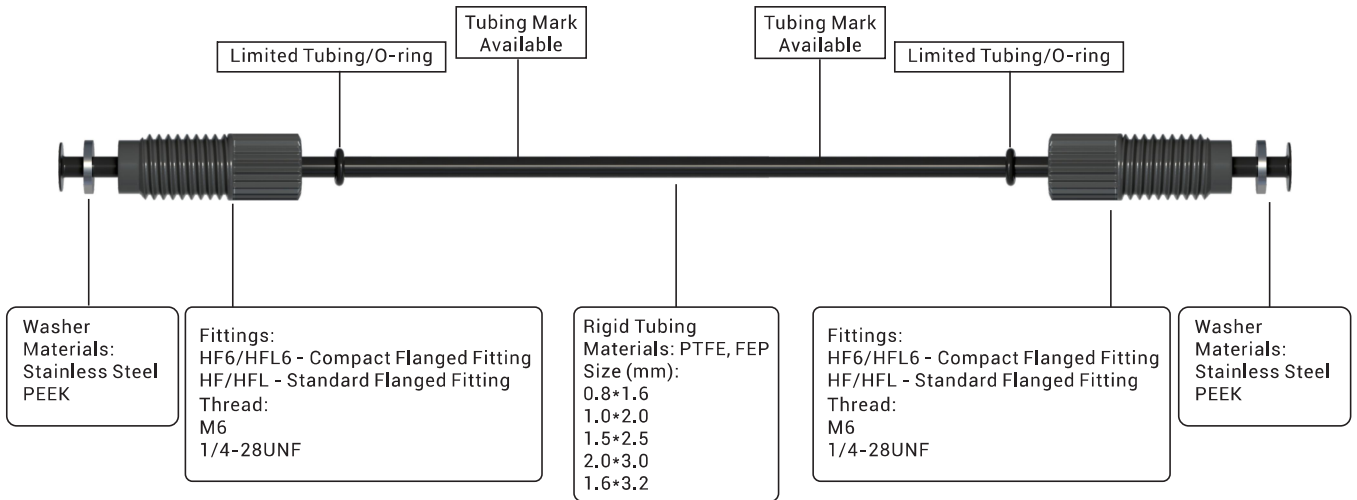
Tubing Mark Available

Tubing Mark Available

Limited Tubing/O-ring

Limited Tubing/O-ring

Washer
Materials:
Stainless Steel
PEEK

Fittings:
HF6/HFL6 - Compact Flanged Fitting
HF/HFL - Standard Flanged Fitting
Thread:
M6
1/4-28UNF

Rigid Tubing
Materials: PTFE, FEP
Size (mm):
0.8*1.6
1.0*2.0
1.5*2.5
2.0*3.0
1.6*3.2

Fittings:
HF6/HFL6 - Compact Flanged Fitting
HF/HFL - Standard Flanged Fitting
Thread:
M6
1/4-28UNF

Washer
Materials:
Stainless Steel
PEEK